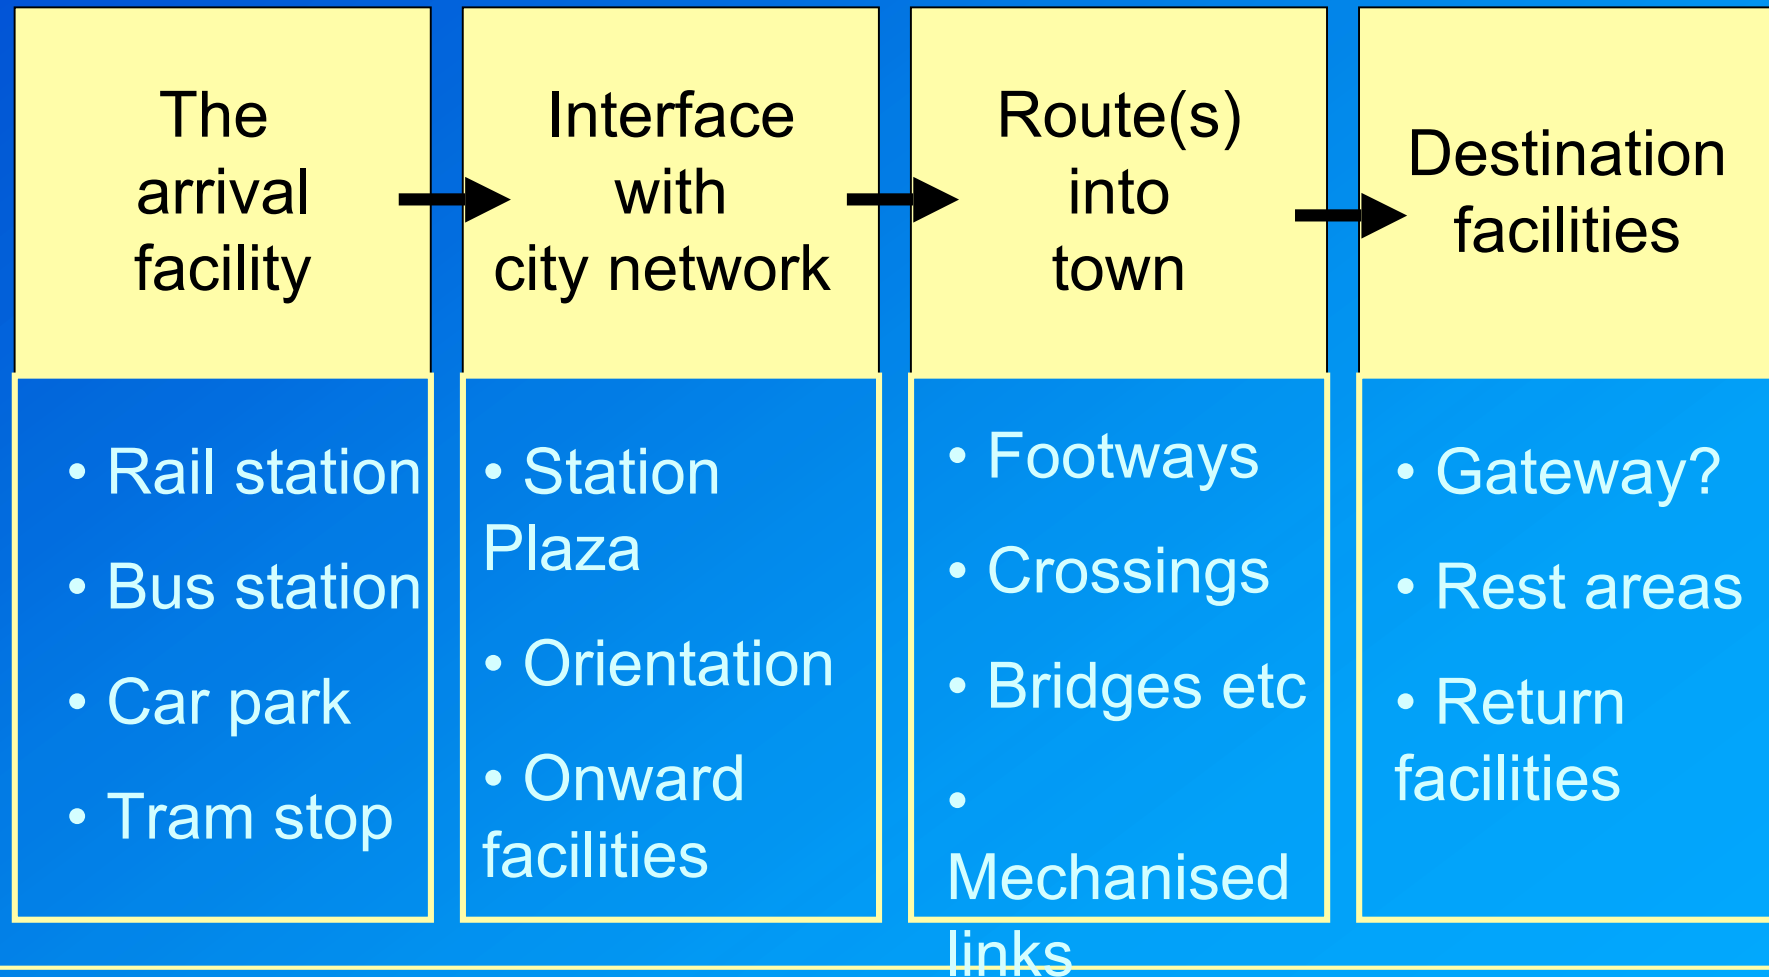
The arrival facility

Interface with city network

Route(s) into town

Destination facilities

• Rail station
• Bus station
• Car park
• Tram stop

• Station Plaza
• Orientation
• Onward facilities

• Footways
• Crossings
• Bridges etc
• Mechanised links

• Gateway?
• Rest areas
• Return facilities